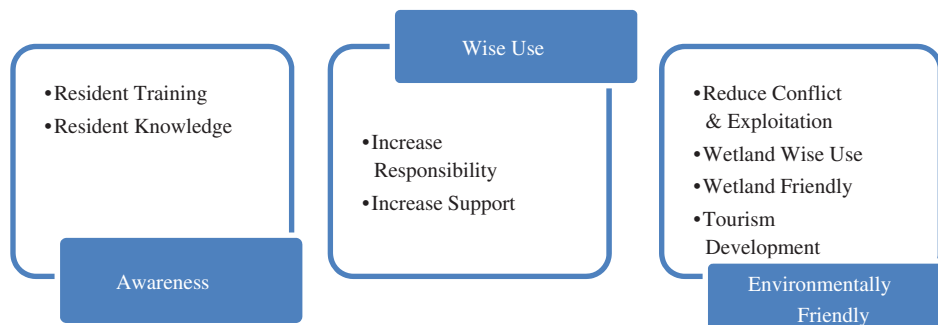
•Resident Training
•Resident Knowledge

Awareness

Wise Use

•Increase Responsibility
•Increase Support

•Reduce Conflict & Exploitation
•Wetland Wise Use
•Wetland Friendly
•Tourism Development

Environmentally Friendly